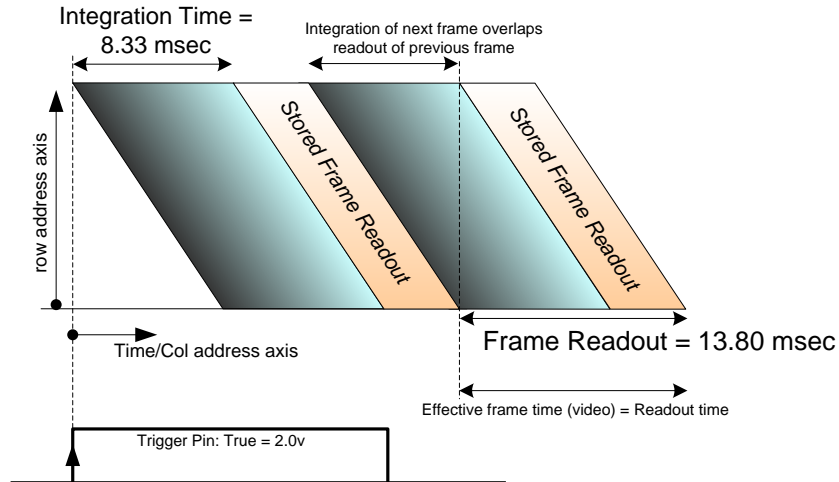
Integration Time = 8.33 msec

Integration of next frame overlaps readout of previous frame

row address axis

Stored Frame Readout

Stored Frame Readout

Time/Col address axis

Frame Readout = 13.80 msec

Effective frame time (video) = Readout time

Trigger Pin: True = 2.0v